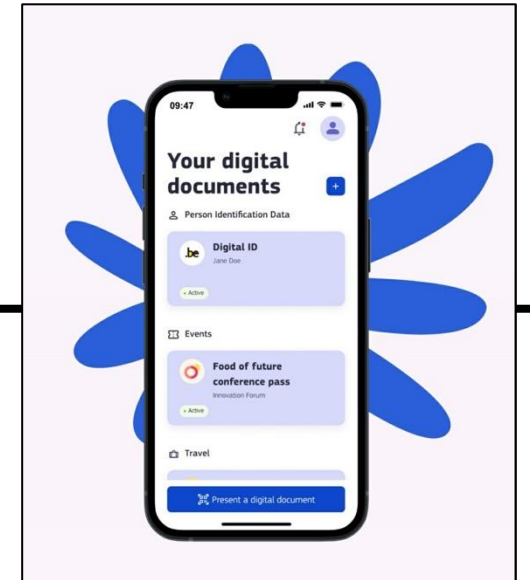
09:47

Your digital documents

+

Person Identification Data

.be

Digital ID

Jane Doe

• Active

Events

Food of future conference pass

Innovation Forum

• Active

Travel

Present a digital document